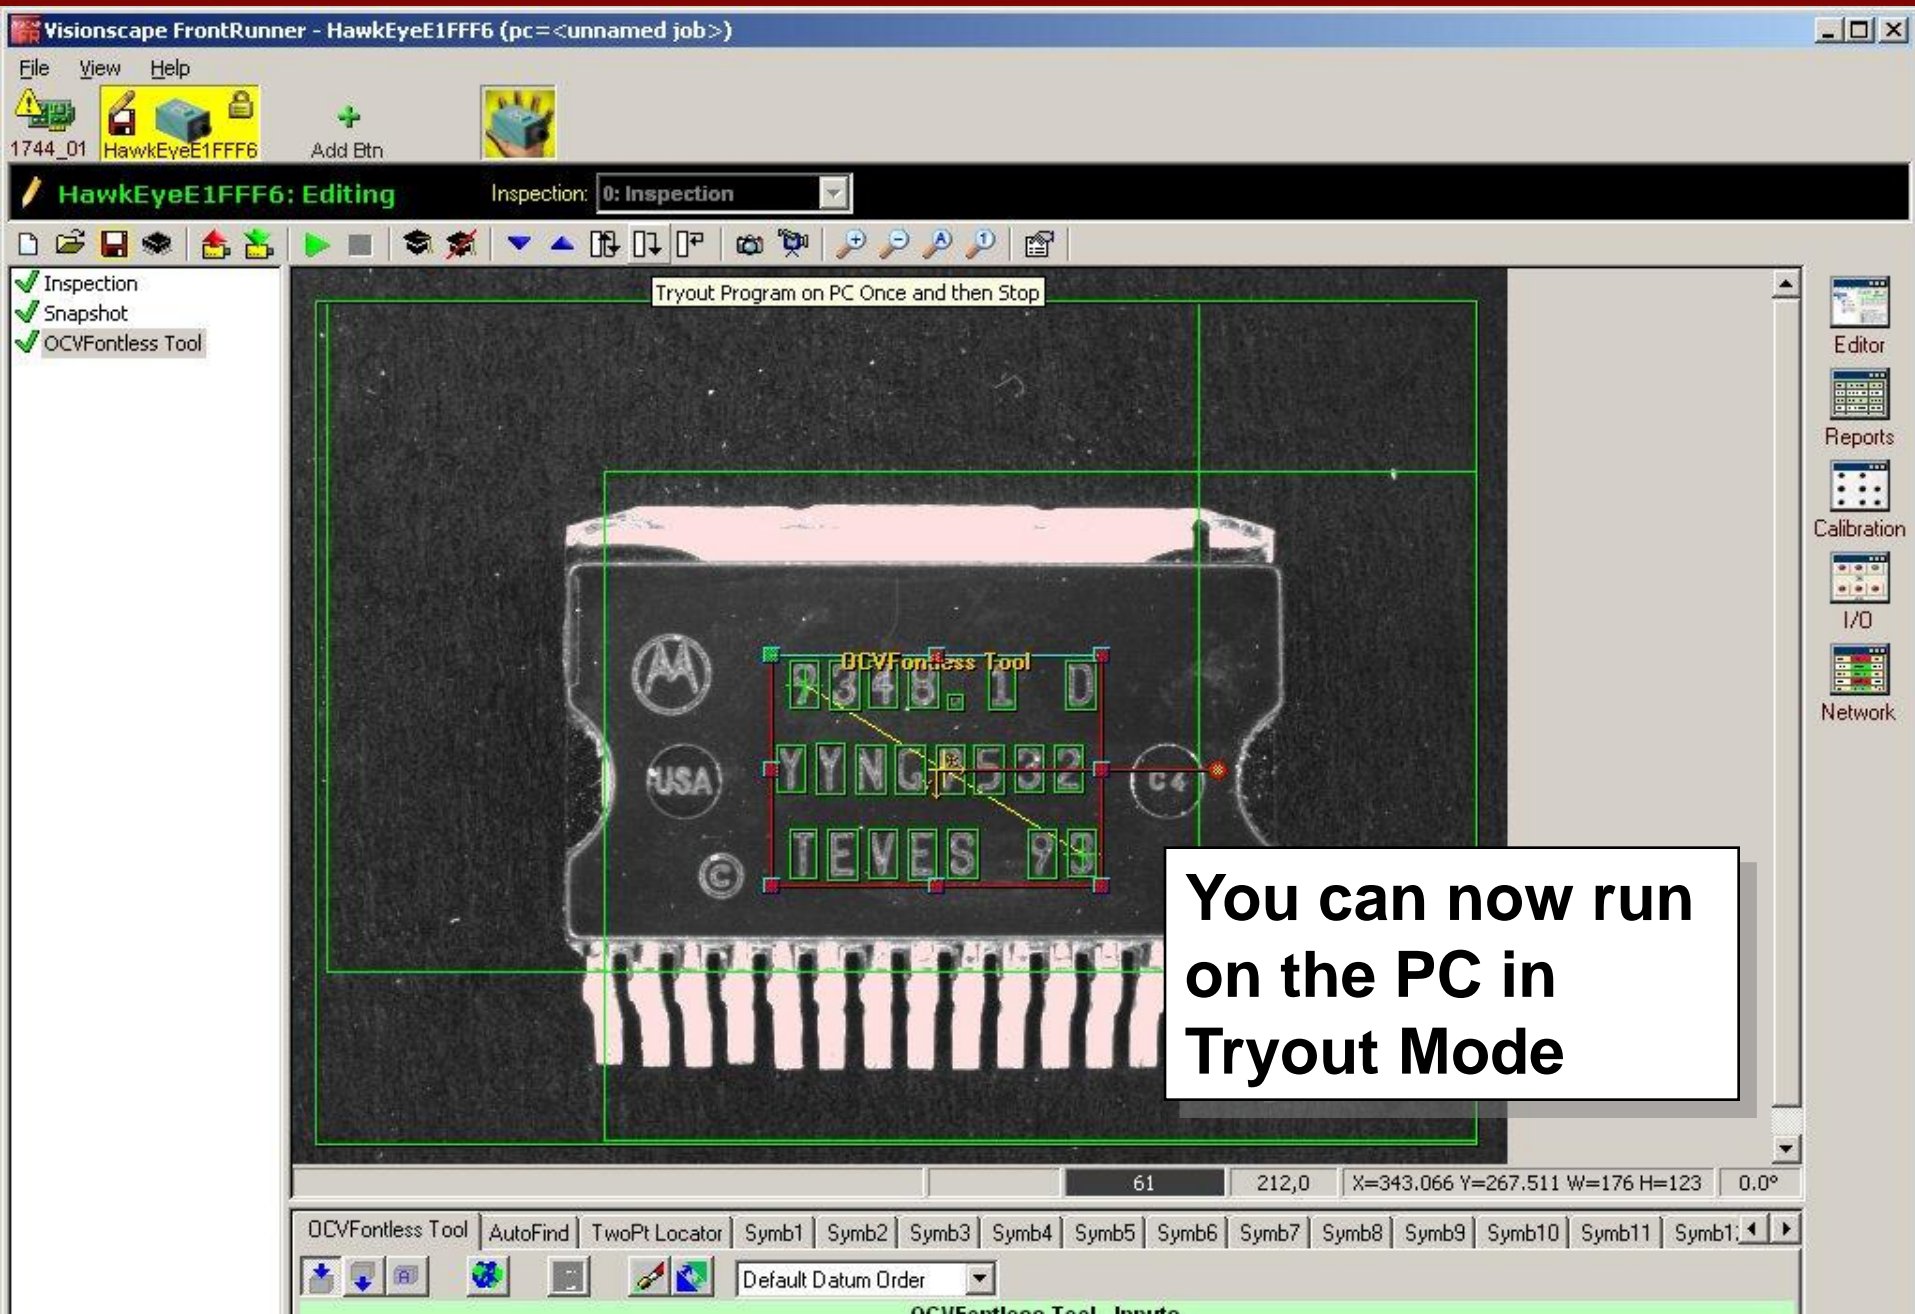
Visionscape FrontRunner - HawkEyeE1FFF6 (pc=<unnamed job>)

File View Help

1744_01 HawkEyeE1FFF6 Add Btn

HawkEyeE1FFF6: Editing Inspection: 0: Inspection

Inspection
Snapshot
OCVFontless Tool

Tryout Program on PC Once and then Stop

OCVFontless Tool

9348.1 D
YYNGP532
TEVES 99

USA

Editor
Reports
Calibration
I/O
Network

You can now run on the PC in Tryout Mode

61 212,0 X=343.066 Y=267.511 W=176 H=123 0.0°

OCVFontless Tool | AutoFind | TwoPt Locator | Symb1 | Symb2 | Symb3 | Symb4 | Symb5 | Symb6 | Symb7 | Symb8 | Symb9 | Symb10 | Symb11 | Symb1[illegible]

Default Datum Order

OCVFontless Tool - Inputs